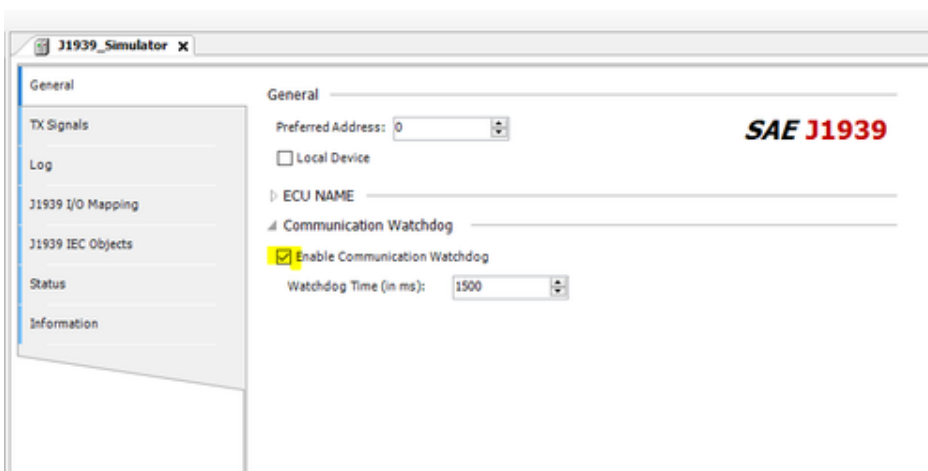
J1939_Simulator X

General
TX Signals
Log
J1939 I/O Mapping
J1939 IEC Objects
Status
Information

General

Preferred Address: 0

Local Device

SAE J1939

ECU NAME

Communication Watchdog

Enable Communication Watchdog

Watchdog Time (in ms): 1500